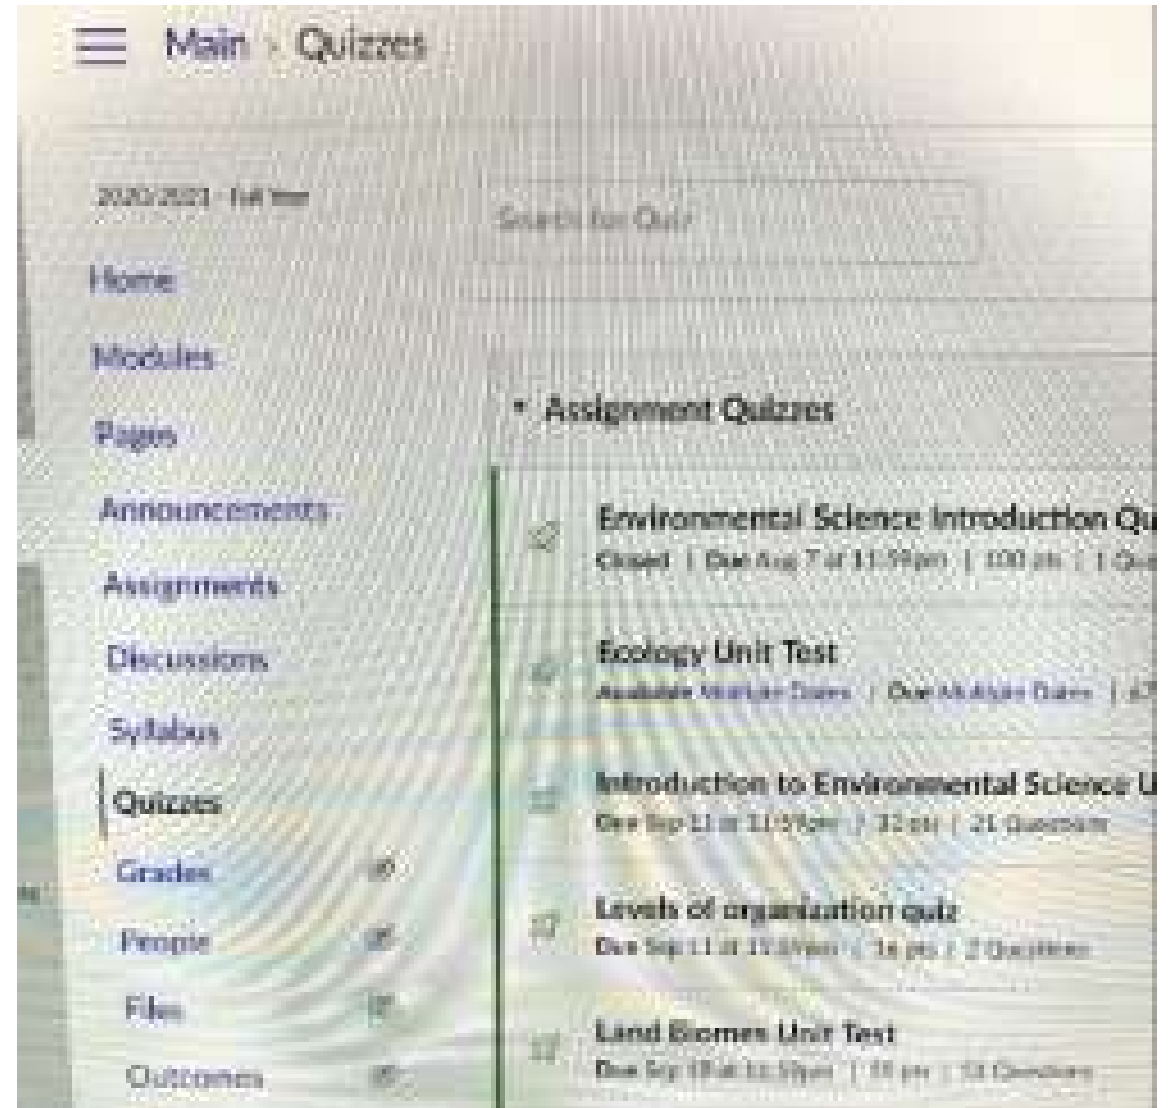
Main > Quizzes

2020/2021 - Full Year

Search for Quiz

Home

Modules

Pages

Announcements

Assignments

Discussions

Syllabus

Quizzes

Grades

People

Files

Outcomes

Assignment Quizzes

Environmental Science Introduction Qu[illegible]

Closed | Due Aug 7 at 11:59pm | 100 pts | 1 Qu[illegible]

Ecology Unit Test

Available Multiple Dates | Due Multiple Dates | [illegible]

Introduction to Environmental Science U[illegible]

Due Sep 12 at 11:59pm | 32 pts | 21 Questions

Levels of organization quiz

Due Sep 11 at 11:59pm | 16 pts | 2 Questions

Land Biomes Unit Test

Due Sep 18 at 11:59pm | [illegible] pts | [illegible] Questions